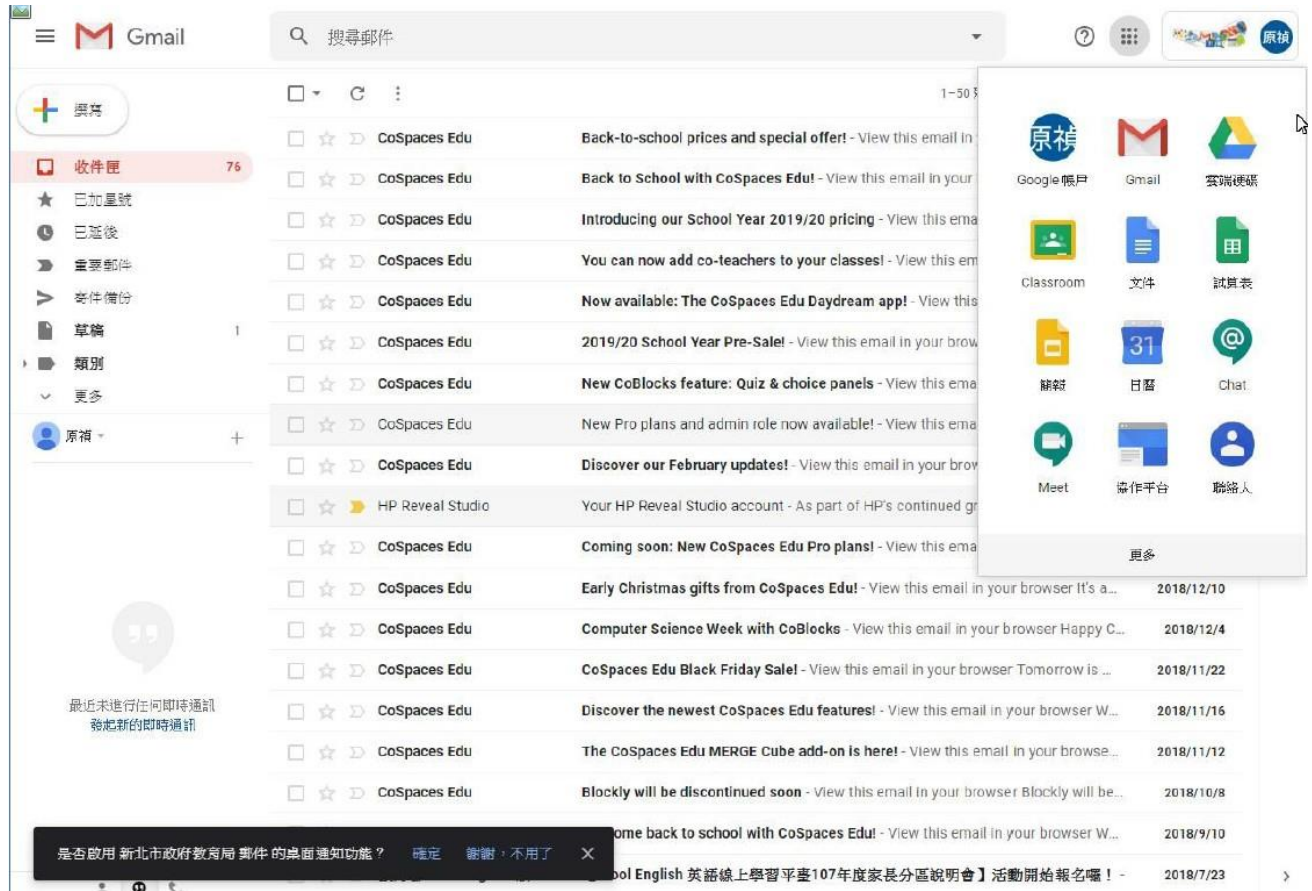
Gmail

搜尋郵件

原禎

撰寫

收件匣 76
已加星號
已延後
重要郵件
寄件備份
草稿 1
類別
更多

原禎

最近未進行任何即時通訊
發起新的即時通訊

1–50

CoSpaces Edu Back-to-school prices and special offer! - View this email in
CoSpaces Edu Back to School with CoSpaces Edu! - View this email in your
CoSpaces Edu Introducing our School Year 2019/20 pricing - View this ema
CoSpaces Edu You can now add co-teachers to your classes! - View this em
CoSpaces Edu Now available: The CoSpaces Edu Daydream app! - View this
CoSpaces Edu 2019/20 School Year Pre-Sale! - View this email in your brow
CoSpaces Edu New CoBlocks feature: Quiz & choice panels - View this ema
CoSpaces Edu New Pro plans and admin role now available! - View this ema
CoSpaces Edu Discover our February updates! - View this email in your brow
HP Reveal Studio Your HP Reveal Studio account - As part of HP's continued gr
CoSpaces Edu Coming soon: New CoSpaces Edu Pro plans! - View this ema
CoSpaces Edu Early Christmas gifts from CoSpaces Edu! - View this email in your browser It's a... 2018/12/10
CoSpaces Edu Computer Science Week with CoBlocks - View this email in your browser Happy C... 2018/12/4
CoSpaces Edu CoSpaces Edu Black Friday Sale! - View this email in your browser Tomorrow is ... 2018/11/22
CoSpaces Edu Discover the newest CoSpaces Edu features! - View this email in your browser W... 2018/11/16
CoSpaces Edu The CoSpaces Edu MERGE Cube add-on is here! - View this email in your browse... 2018/11/12
CoSpaces Edu Blockly will be discontinued soon - View this email in your browser Blockly will be... 2018/10/8
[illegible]ome back to school with CoSpaces Edu! - View this email in your browser W... 2018/9/10
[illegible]ol English 英語線上學習平臺107年度家長分區說明會】活動開始報名囉！ - 2018/7/23

原禎 Google 帳戶
Gmail
雲端硬碟
Classroom
文件
試算表
簡報
31 日曆
Chat
Meet
協作平台
聯絡人
更多

是否啟用 新北市政府教育局 郵件 的桌面通知功能？ 確定 謝謝，不用了